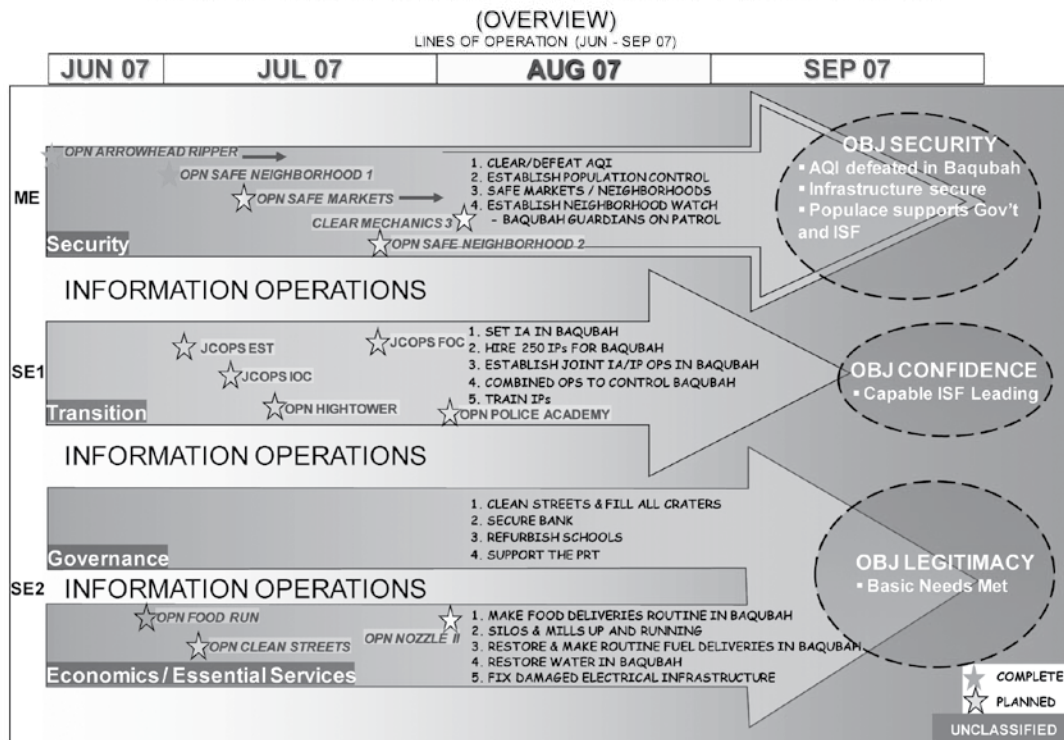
(OVERVIEW)
LINES OF OPERATION (JUN - SEP 07)

| JUN 07 | JUL 07 | AUG 07 | SEP 07 |
|---|---|---|---|

ME

OPN ARROWHEAD RIPPER
OPN SAFE NEIGHBORHOOD 1
OPN SAFE MARKETS
CLEAR MECHANICS 3
OPN SAFE NEIGHBORHOOD 2

1. CLEAR/DEFEAT AQI
2. ESTABLISH POPULATION CONTROL
3. SAFE MARKETS / NEIGHBORHOODS
4. ESTABLISH NEIGHBORHOOD WATCH
- BAQUBAH GUARDIANS ON PATROL

Security

OBJ SECURITY
▪ AQI defeated in Baqubah
▪ Infrastructure secure
▪ Populace supports Gov't and ISF

INFORMATION OPERATIONS

SE1

JCOPS EST
JCOPS IOC
JCOPS FOC
OPN HIGHTOWER
OPN POLICE ACADEMY

1. SET IA IN BAQUBAH
2. HIRE 250 IPs FOR BAQUBAH
3. ESTABLISH JOINT IA/IP OPS IN BAQUBAH
4. COMBINED OPS TO CONTROL BAQUBAH
5. TRAIN IPs

Transition

OBJ CONFIDENCE
▪ Capable ISF Leading

INFORMATION OPERATIONS

1. CLEAN STREETS & FILL ALL CRATERS
2. SECURE BANK
3. REFURBISH SCHOOLS
4. SUPPORT THE PRT

Governance

SE2 INFORMATION OPERATIONS

OBJ LEGITIMACY
▪ Basic Needs Met

OPN FOOD RUN
OPN CLEAN STREETS
OPN NOZZLE II

1. MAKE FOOD DELIVERIES ROUTINE IN BAQUBAH
2. SILOS & MILLS UP AND RUNNING
3. RESTORE & MAKE ROUTINE FUEL DELIVERIES IN BAQUBAH
4. RESTORE WATER IN BAQUBAH
5. FIX DAMAGED ELECTRICAL INFRASTRUCTURE

Economics / Essential Services

COMPLETE
PLANNED

UNCLASSIFIED